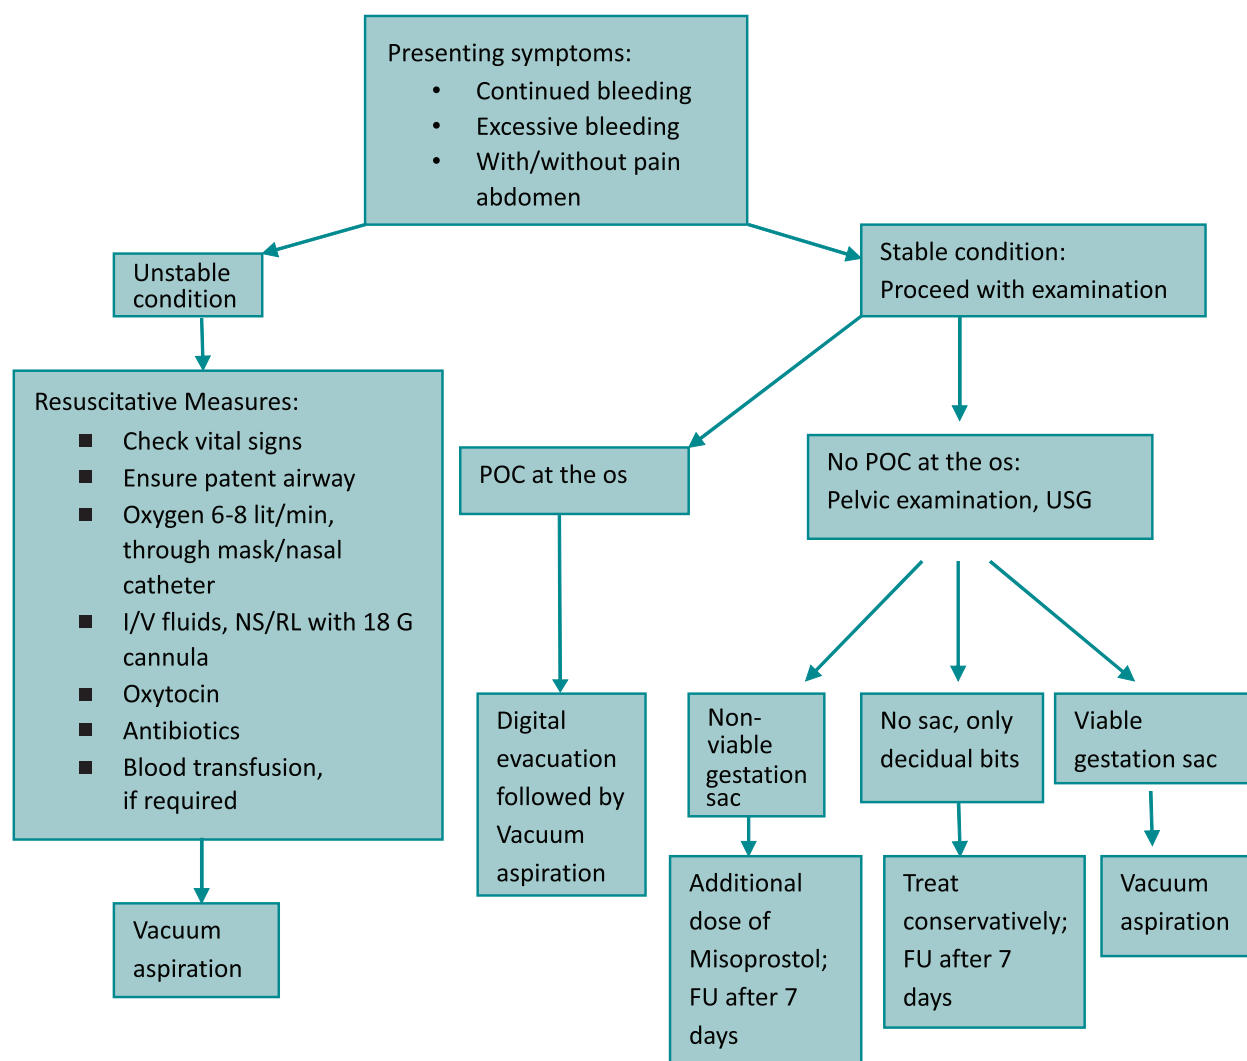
Presenting symptoms:
• Continued bleeding
• Excessive bleeding
• With/without pain abdomen

Unstable condition

Stable condition:
Proceed with examination

Resuscitative Measures:
■ Check vital signs
■ Ensure patent airway
■ Oxygen 6-8 lit/min, through mask/nasal catheter
■ I/V fluids, NS/RL with 18 G cannula
■ Oxytocin
■ Antibiotics
■ Blood transfusion, if required

Vacuum aspiration

POC at the os

Digital evacuation followed by Vacuum aspiration

No POC at the os:
Pelvic examination, USG

Non-viable gestation sac

Additional dose of Misoprostol; FU after 7 days

No sac, only decidual bits

Treat conservatively; FU after 7 days

Viable gestation sac

Vacuum aspiration